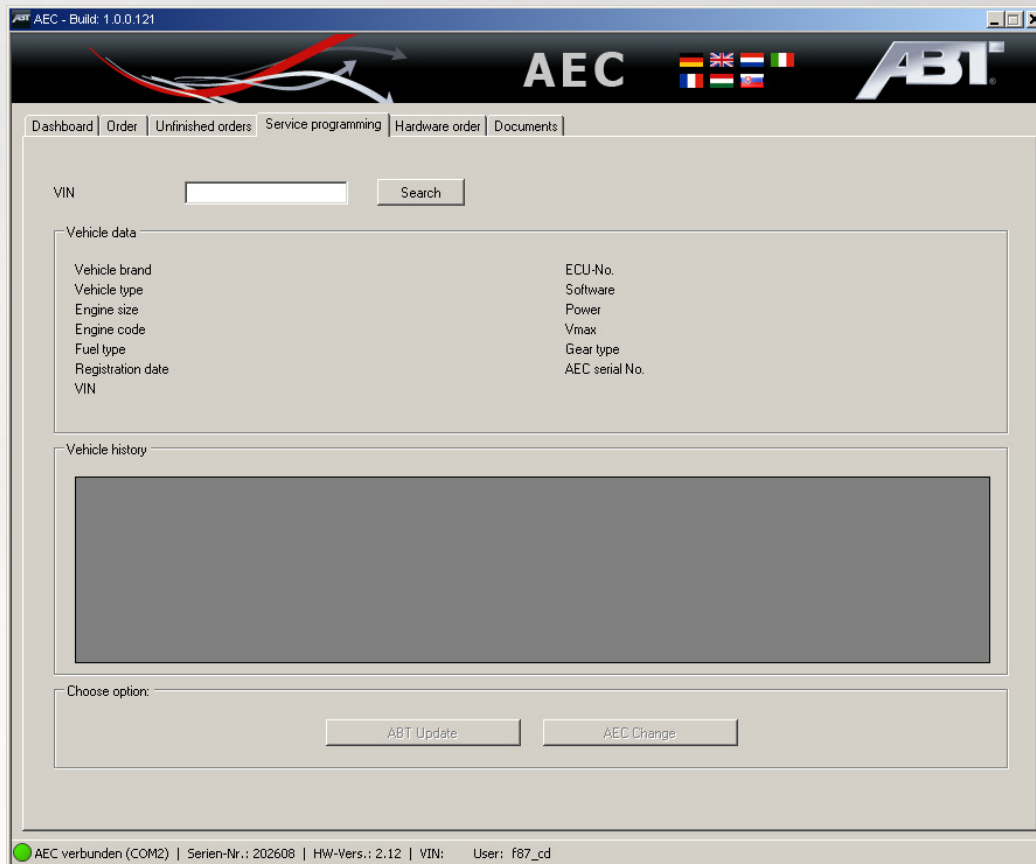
ABT AEC - Build: 1.0.0.121

AEC

ABT

Dashboard | Order | Unfinished orders | Service programming | Hardware order | Documents

VIN

Search

Vehicle data

Vehicle brand
Vehicle type
Engine size
Engine code
Fuel type
Registration date
VIN

ECU-No.
Software
Power
Vmax
Gear type
AEC serial No.

Vehicle history

Choose option:

ABT Update

AEC Change

AEC verbunden (COM2) | Serien-Nr.: 202608 | HW-Vers.: 2.12 | VIN: User: f87_cd